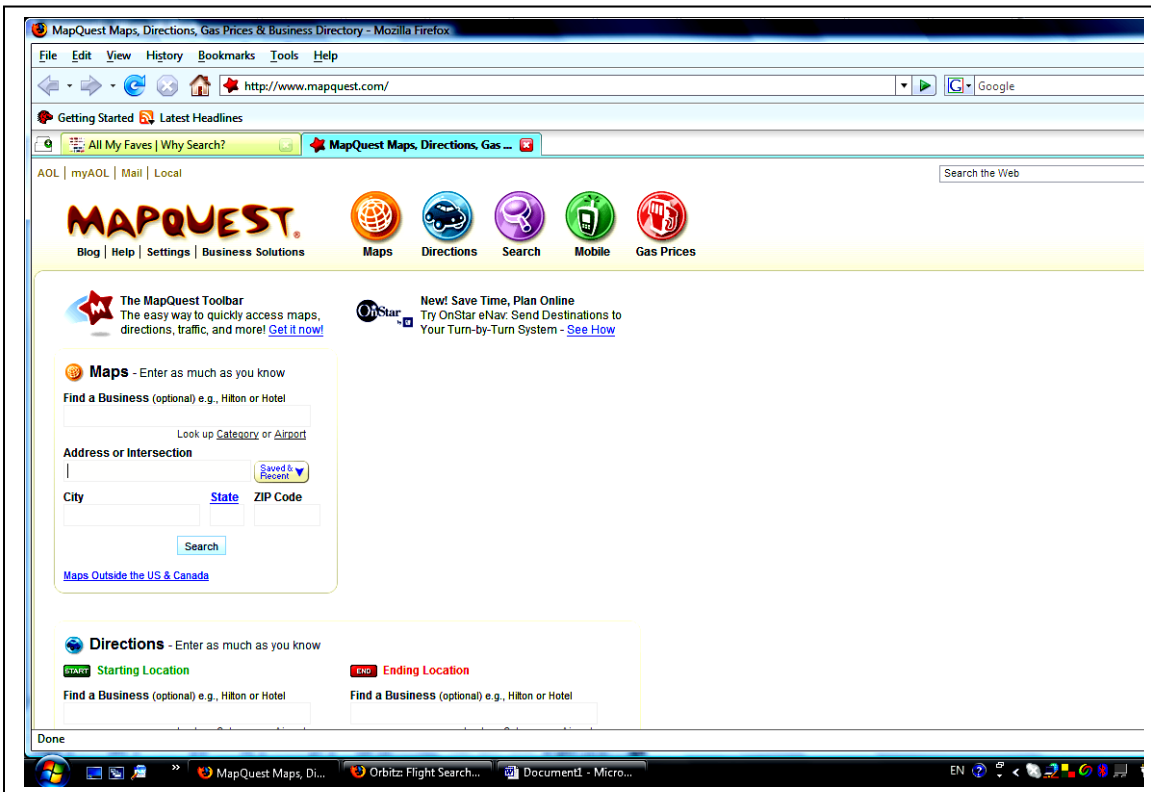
MapQuest Maps, Directions, Gas Prices & Business Directory - Mozilla Firefox

File Edit View History Bookmarks Tools Help

http://www.mapquest.com/

Google

Getting Started Latest Headlines

All My Faves | Why Search?

MapQuest Maps, Directions, Gas ...

AOL | myAOL | Mail | Local

Search the Web

MAPQUEST

Blog | Help | Settings | Business Solutions

Maps Directions Search Mobile Gas Prices

The MapQuest Toolbar
The easy way to quickly access maps, directions, traffic, and more! Get it now!

OnStar

New! Save Time, Plan Online
Try OnStar eNav: Send Destinations to Your Turn-by-Turn System - See How

Maps - Enter as much as you know

Find a Business (optional) e.g., Hilton or Hotel

Look up Category or Airport

Address or Intersection

Saved & Recent

City State ZIP Code

Search

Maps Outside the US & Canada

Directions - Enter as much as you know

START Starting Location

END Ending Location

Find a Business (optional) e.g., Hilton or Hotel

Find a Business (optional) e.g., Hilton or Hotel

Done

MapQuest Maps, Di...

Orbitz: Flight Search...

Document1 - Micro...

EN